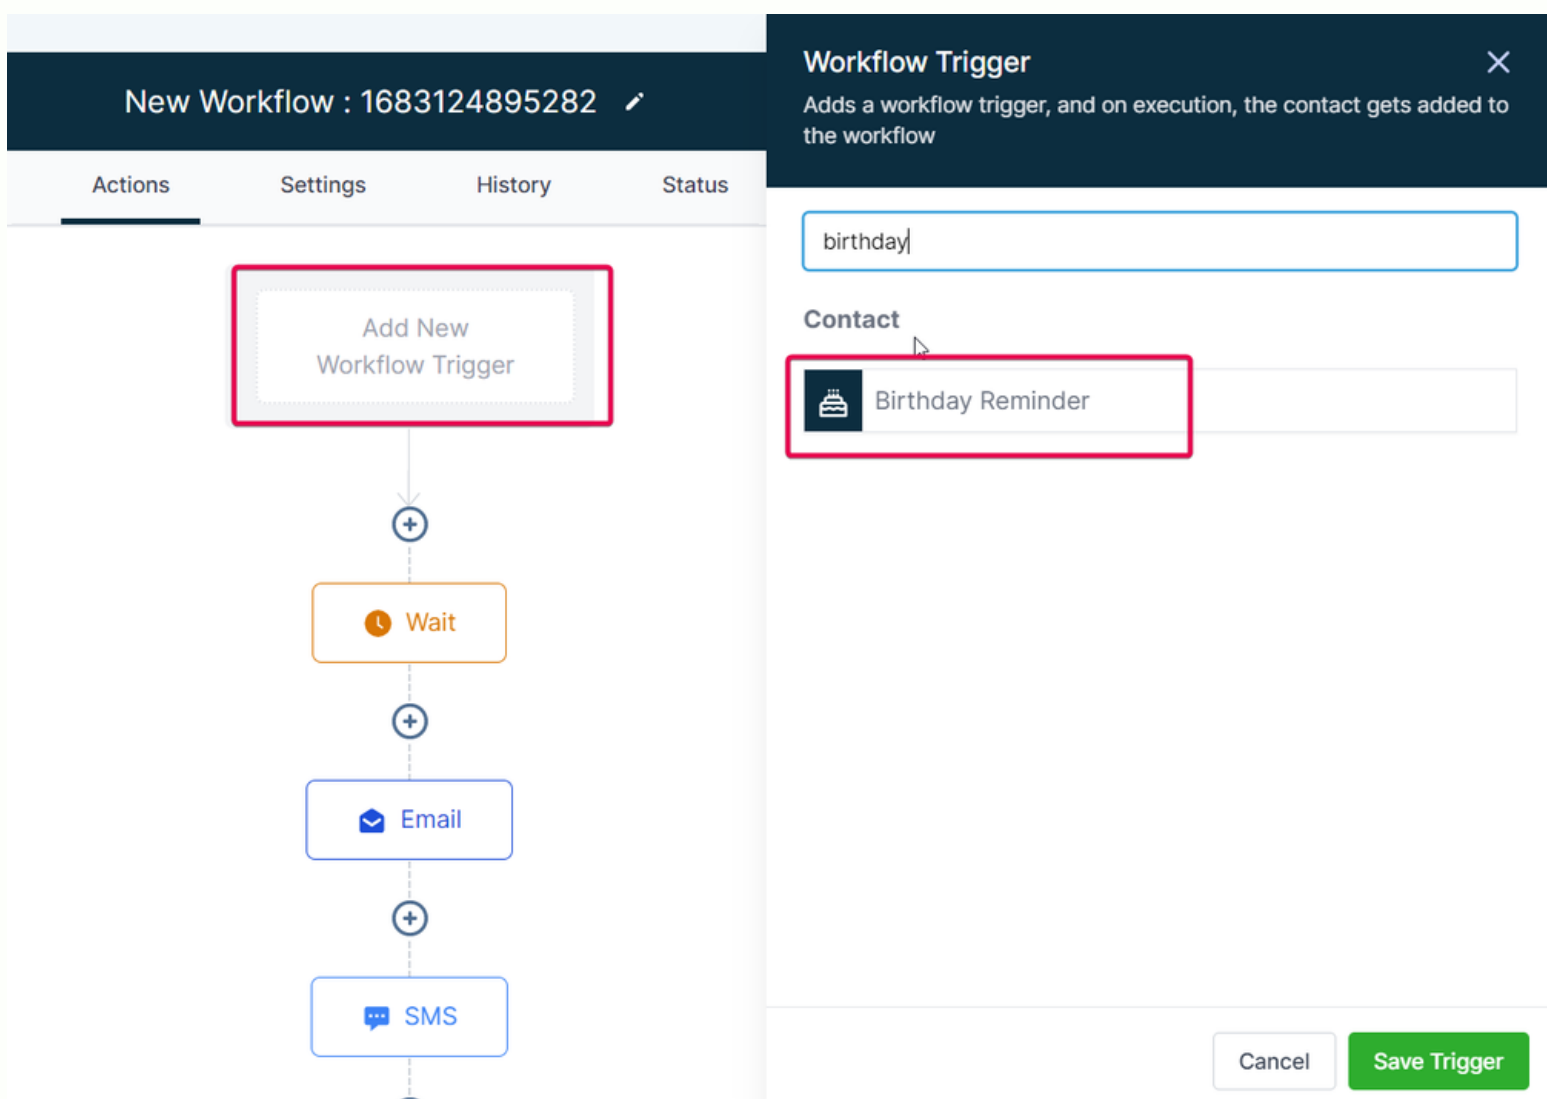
New Workflow : 1683124895282

Actions Settings History Status

Add New Workflow Trigger

Wait

Email

SMS

Workflow Trigger

Adds a workflow trigger, and on execution, the contact gets added to the workflow

birthday

Contact

Birthday Reminder

Cancel

Save Trigger